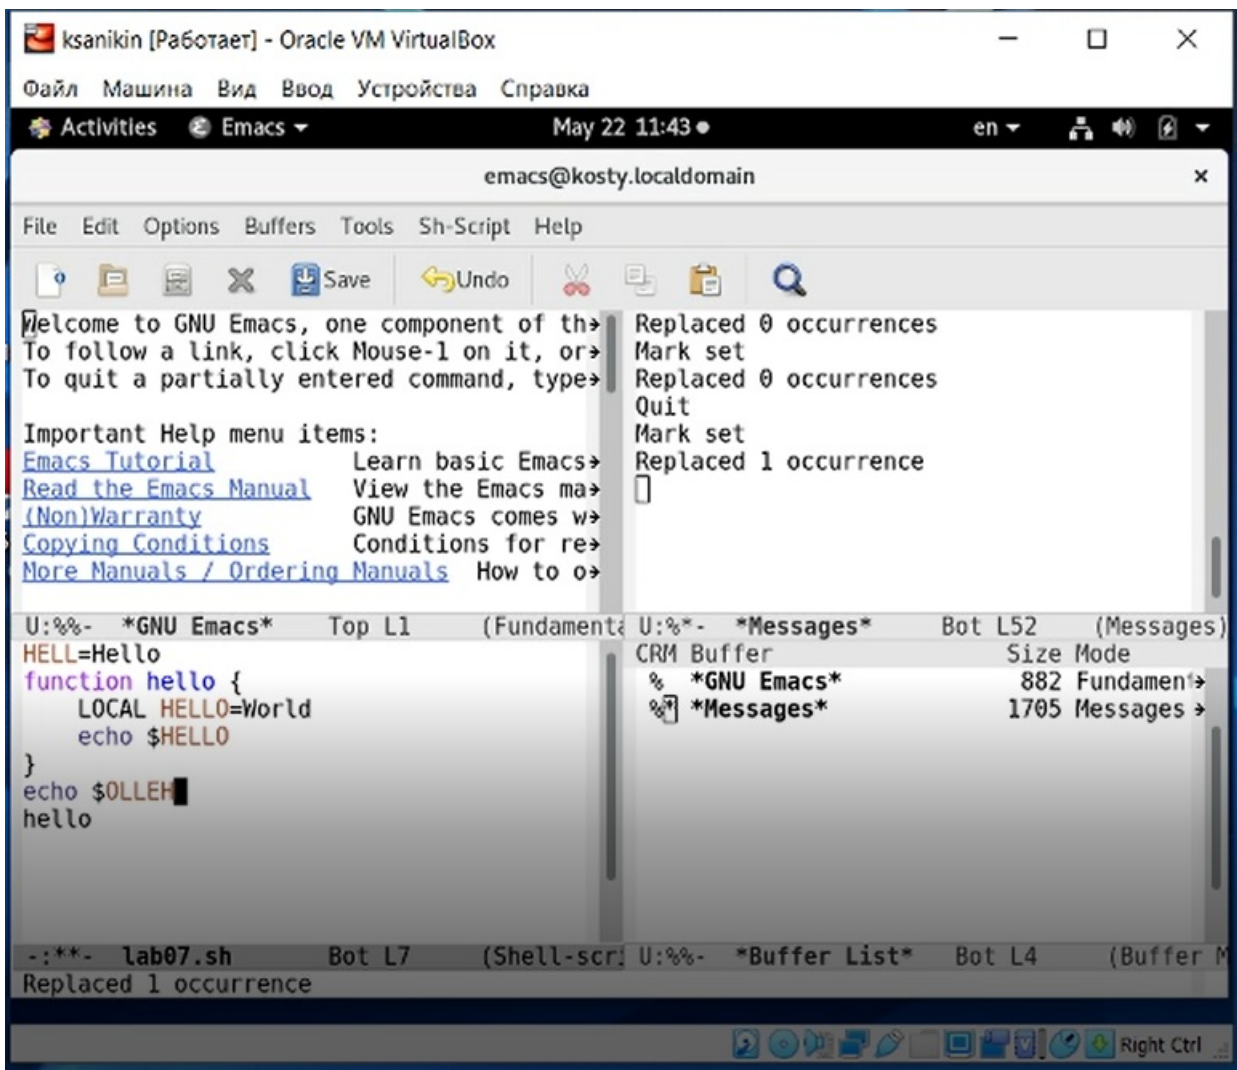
ksanikin [Работает] - Oracle VM VirtualBox

Файл Машина Вид Ввод Устройства Справка

Activities Emacs May 22 11:43 en

emacs@kosty.localdomain

File Edit Options Buffers Tools Sh-Script Help

Save Undo

Welcome to GNU Emacs, one component of th
To follow a link, click Mouse-1 on it, or
To quit a partially entered command, type

Important Help menu items:
Emacs Tutorial Learn basic Emacs
Read the Emacs Manual View the Emacs ma
(Non)Warranty GNU Emacs comes w
Copying Conditions Conditions for re
More Manuals / Ordering Manuals How to o

U:%%- *GNU Emacs* Top L1 (Fundamenta

Replaced 0 occurrences
Mark set
Replaced 0 occurrences
Quit
Mark set
Replaced 1 occurrence

U:%*- *Messages* Bot L52 (Messages)

HELL=Hello
function hello {
LOCAL HELLO=World
echo $HELLO
}
echo $OLLEH
hello

-:**- lab07.sh Bot L7 (Shell-scr

CRM Buffer Size Mode
% *GNU Emacs* 882 Fundamen
%* *Messages* 1705 Messages

U:%%- *Buffer List* Bot L4 (Buffer M

Replaced 1 occurrence

Right Ctrl